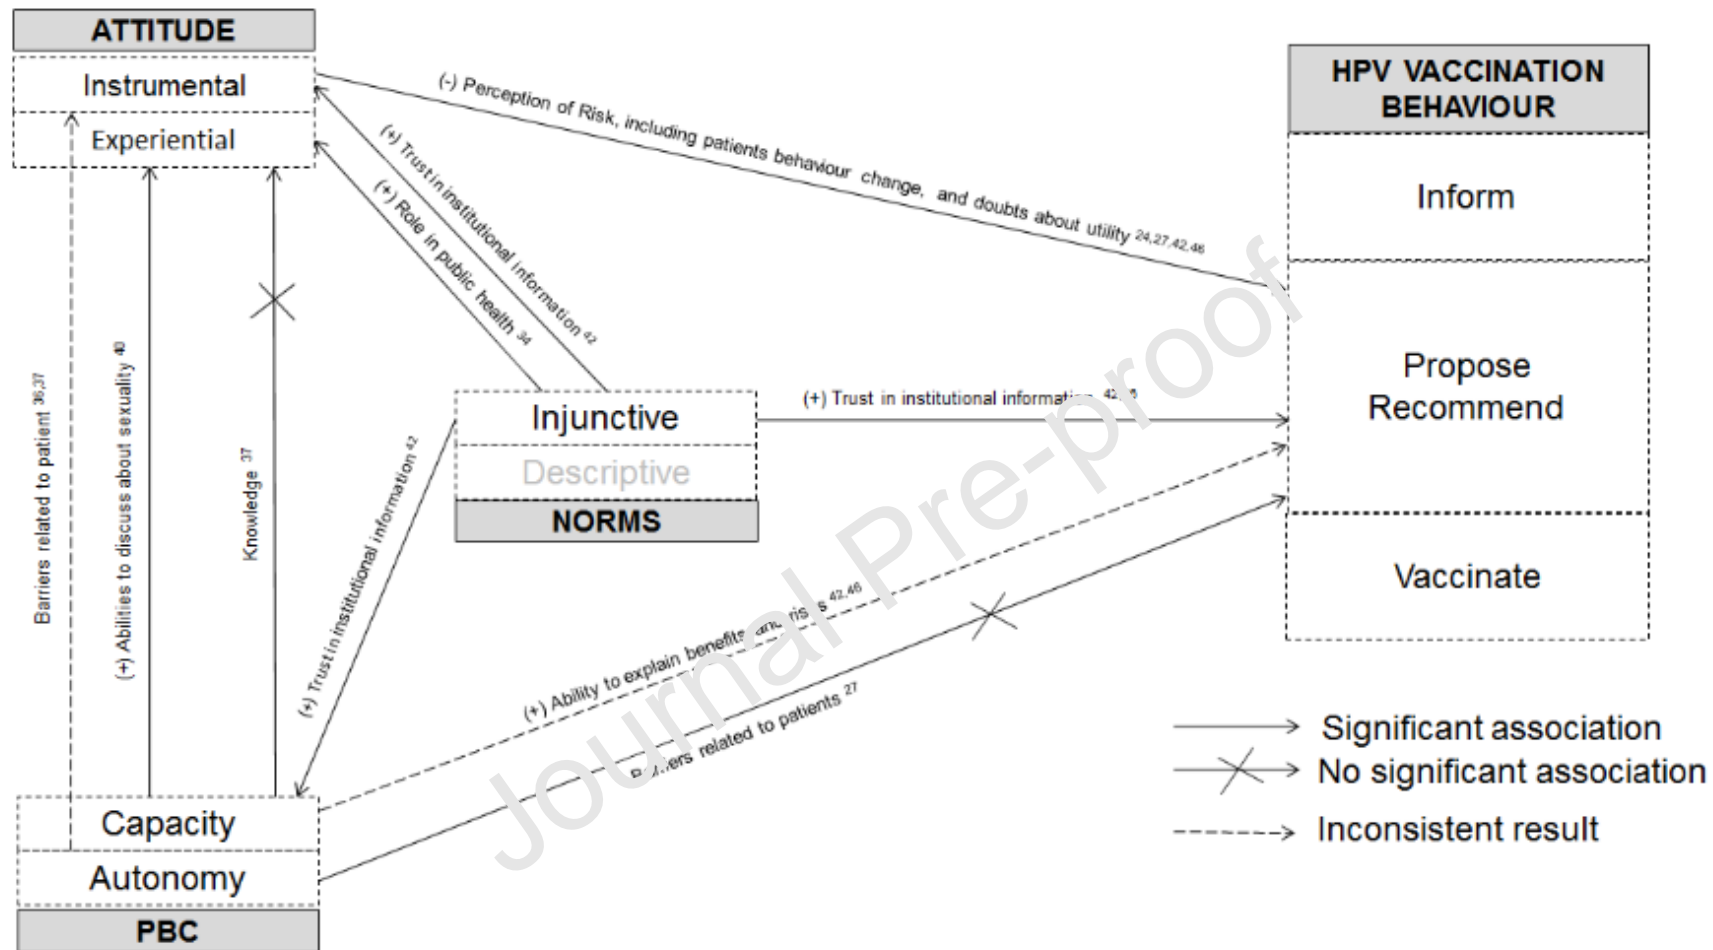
ATTITUDE

Instrumental

Experiential

HPV VACCINATION BEHAVIOUR

Inform

Propose Recommend

Vaccinate

(-) Perception of Risk, including patients behaviour change, and doubts about utility 24,27,42,46

(+) Trust in institutional information 42

(+) Role in public health 34

Barriers related to patient 36,37

(+) Abilities to discuss about sexuality 40

Knowledge 37

Injunctive

Descriptive

NORMS

(+) Trust in institutional informati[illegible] 42,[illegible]

(+) Trust in institutional information 42

(+) Ability to explain benefits an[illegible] ris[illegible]s 42,46

B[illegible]ers related to patients 27

Capacity

Autonomy

PBC

Significant association

No significant association

Inconsistent result

Journal Pre-proof